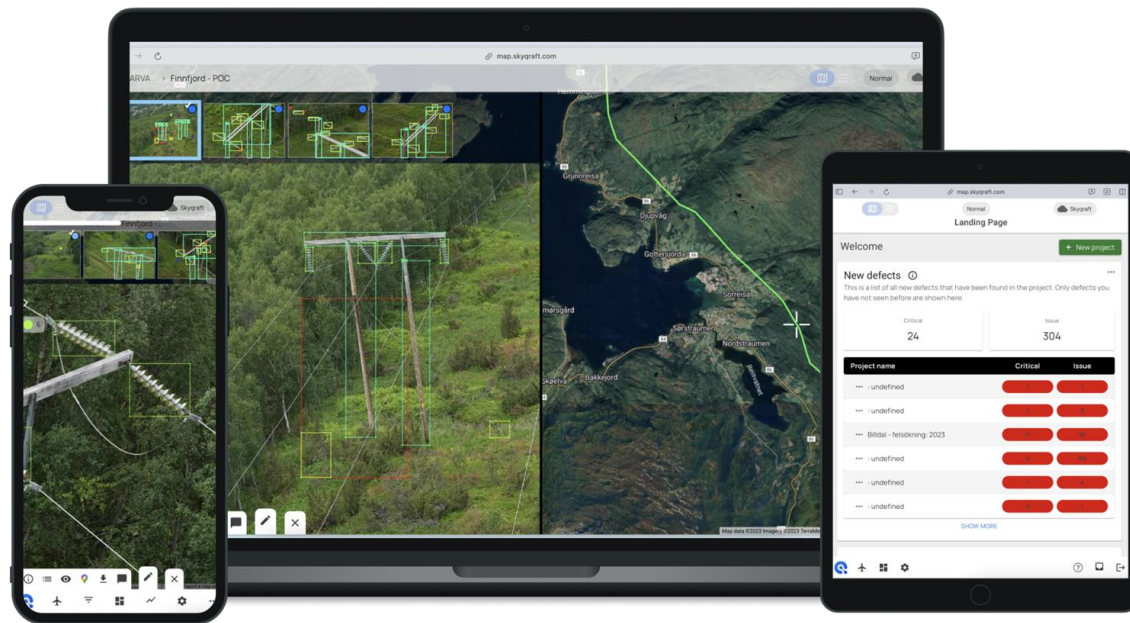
map.skyqraft.com
ARVA › Finnfjord - POC
Normal
Gruntreisa
Djupvåg
Gotfersjorda
Sørreisa
Sørstraumen
Nordstraumen
Skøelva
Bakkejord
Map data ©2023 Imagery ©2023 TerraMetrics

Skyqraft
Finnfjord

map.skyqraft.com
Normal
Skyqraft
Landing Page
Welcome
+ New project
New defects
This is a list of all new defects that have been found in the project. Only defects you have not seen before are shown here.
Critical
24
Issue
304

| Project name | Critical | Issue |
|---|---|---|
| undefined | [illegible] | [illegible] |
| undefined | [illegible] | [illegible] |
| Billdal - felsökning: 2023 | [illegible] | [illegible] |
| undefined | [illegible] | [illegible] |
| undefined | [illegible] | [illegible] |
| undefined | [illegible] | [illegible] |

SHOW MORE